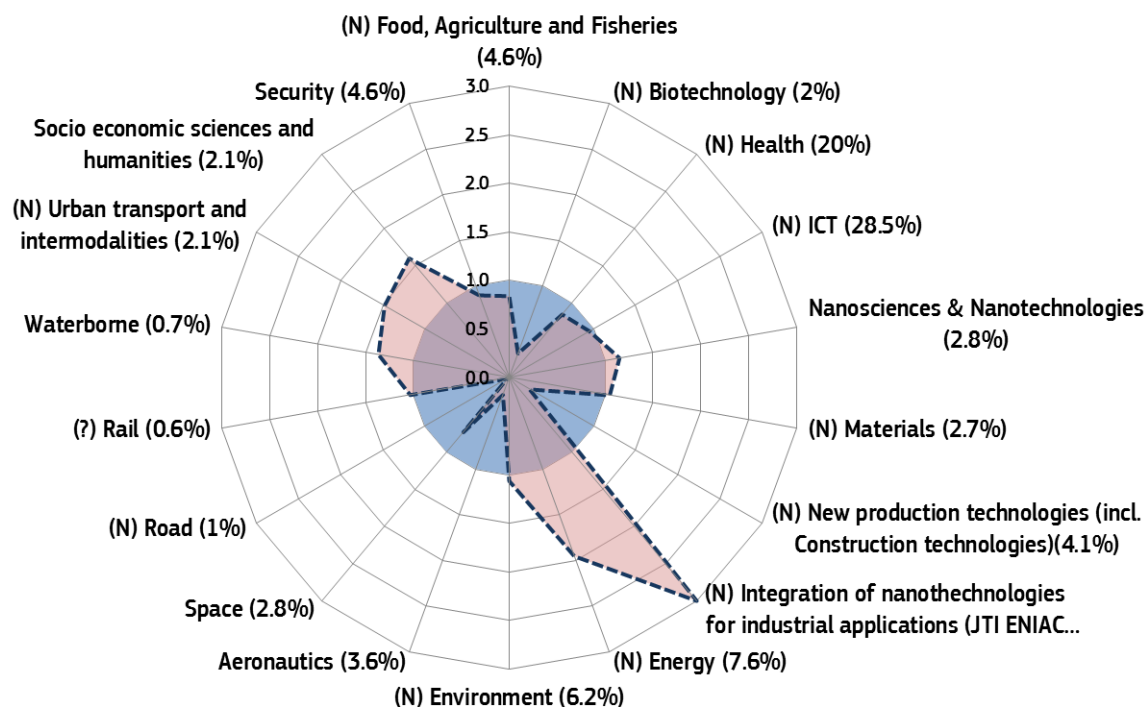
(N) Food, Agriculture and Fisheries (4.6%)

3.0
2.5
2.0
1.5
1.0
0.5
0.0

(N) Biotechnology (2%)

(N) Health (20%)

(N) ICT (28.5%)

Nanosciences & Nanotechnologies (2.8%)

(N) Materials (2.7%)

(N) New production technologies (incl. Construction technologies)(4.1%)

(N) Integration of nanothechnologies for industrial applications (JTI ENIAC...

(N) Energy (7.6%)

(N) Environment (6.2%)

Aeronautics (3.6%)

Space (2.8%)

(N) Road (1%)

(?) Rail (0.6%)

Waterborne (0.7%)

(N) Urban transport and intermodalities (2.1%)

Socio economic sciences and humanities (2.1%)

Security (4.6%)